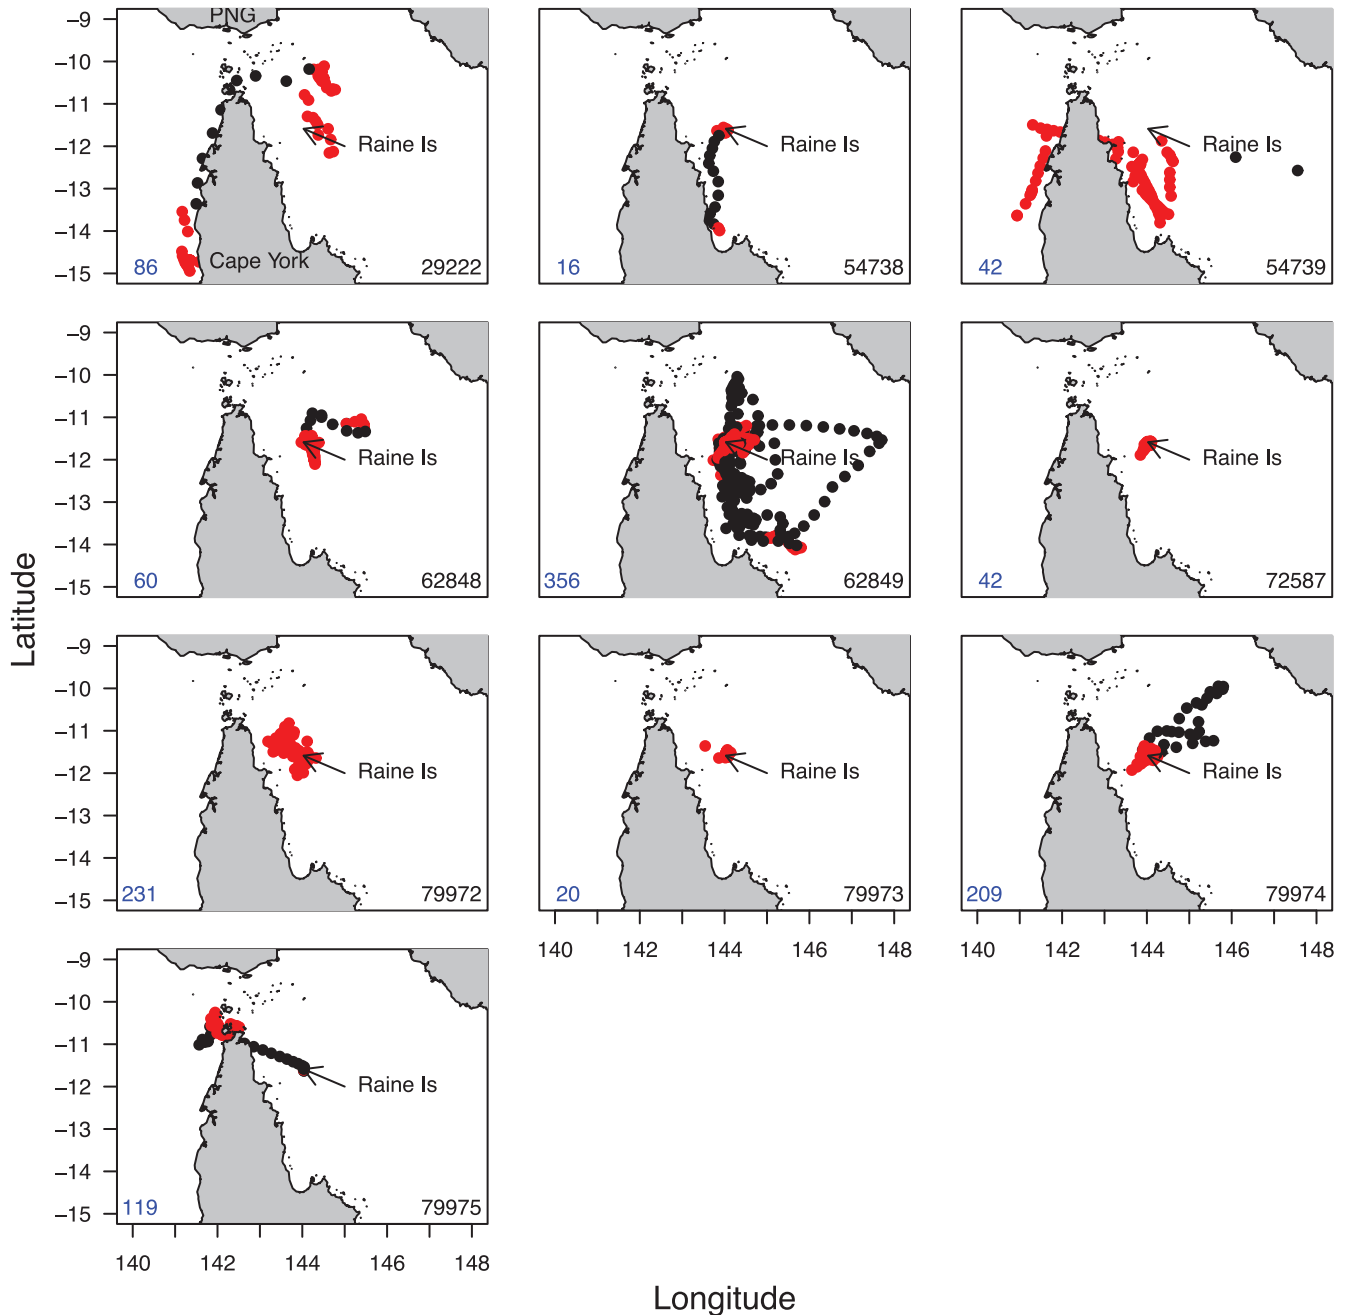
Latitude

−9
−10
−11
−12
−13
−14
−15

PNG
Raine Is
Cape York
86
29222

Raine Is
16
54738

Raine Is
42
54739

−9
−10
−11
−12
−13
−14
−15

Raine Is
60
62848

Raine Is
356
62849

Raine Is
42
72587

−9
−10
−11
−12
−13
−14
−15

Raine Is
231
79972

Raine Is
20
79973

140 142 144 146 148

Raine Is
209
79974

140 142 144 146 148

−9
−10
−11
−12
−13
−14
−15

Raine Is
119
79975

140 142 144 146 148

Longitude